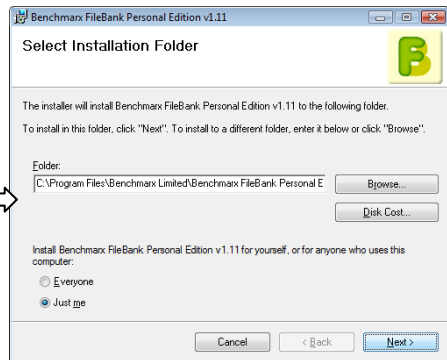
Benchmarx FileBank Personal Edition v1.11

Select Installation Folder

B

The installer will install Benchmarx FileBank Personal Edition v1.11 to the following folder.

To install in this folder, click "Next". To install to a different folder, enter it below or click "Browse".

Folder:
C:\Program Files\Benchmarx Limited\Benchmarx FileBank Personal E

Browse...

Disk Cost...

Install Benchmarx FileBank Personal Edition v1.11 for yourself, or for anyone who uses this computer:

Everyone

Just me

Cancel

< Back

Next >